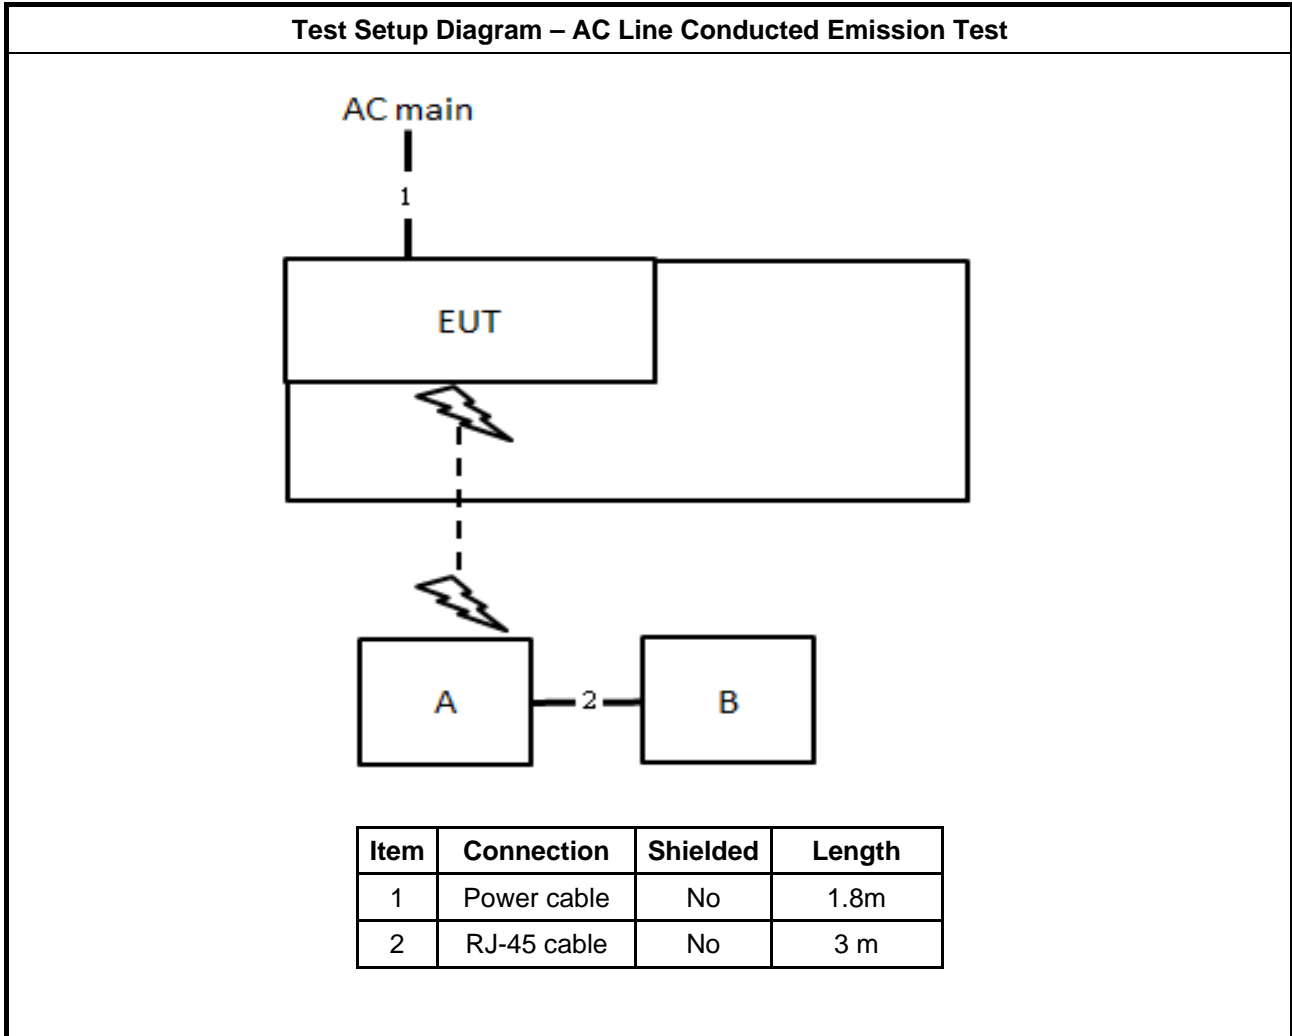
Test Setup Diagram – AC Line Conducted Emission Test

AC main

1

EUT

A

2

B

| Item | Connection | Shielded | Length |
|---|---|---|---|
| 1 | Power cable | No | 1.8m |
| 2 | RJ-45 cable | No | 3 m |